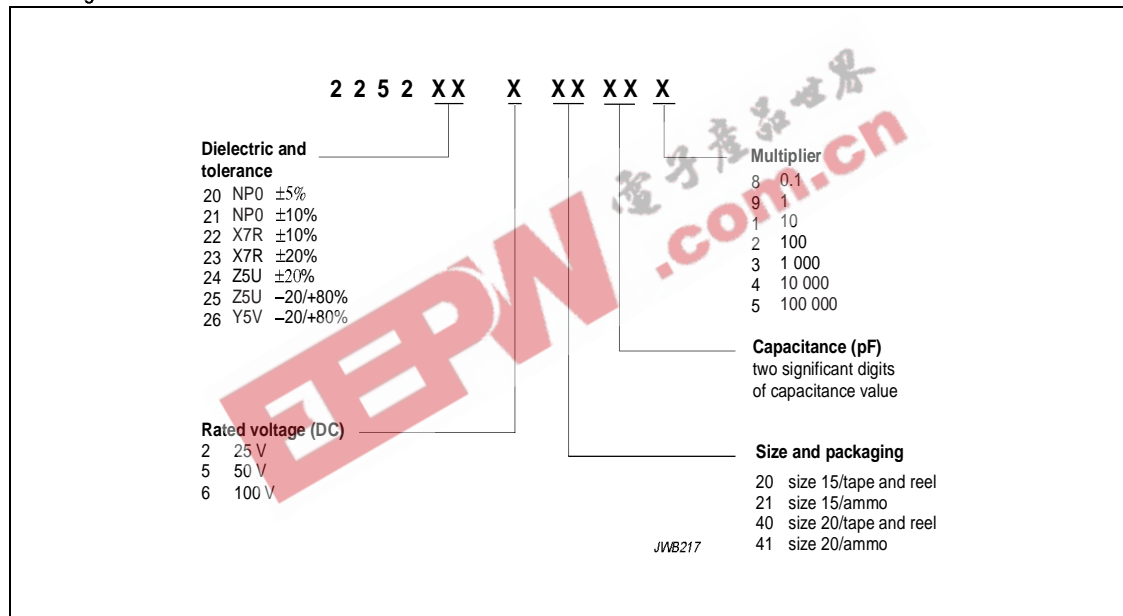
2 2 5 2 X X   X   X X   X X   X

Dielectric and tolerance
20 NP0 ±5%
21 NP0 ±10%
22 X7R ±10%
23 X7R ±20%
24 Z5U ±20%
25 Z5U −20/+80%
26 Y5V −20/+80%

Multiplier
8 0.1
9 1
1 10
2 100
3 1 000
4 10 000
5 100 000

Capacitance (pF)
two significant digits of capacitance value

Rated voltage (DC)
2 25 V
5 50 V
6 100 V

Size and packaging
20 size 15/tape and reel
21 size 15/ammo
40 size 20/tape and reel
41 size 20/ammo

JWB217

EEPW .com.cn 电子产品世界